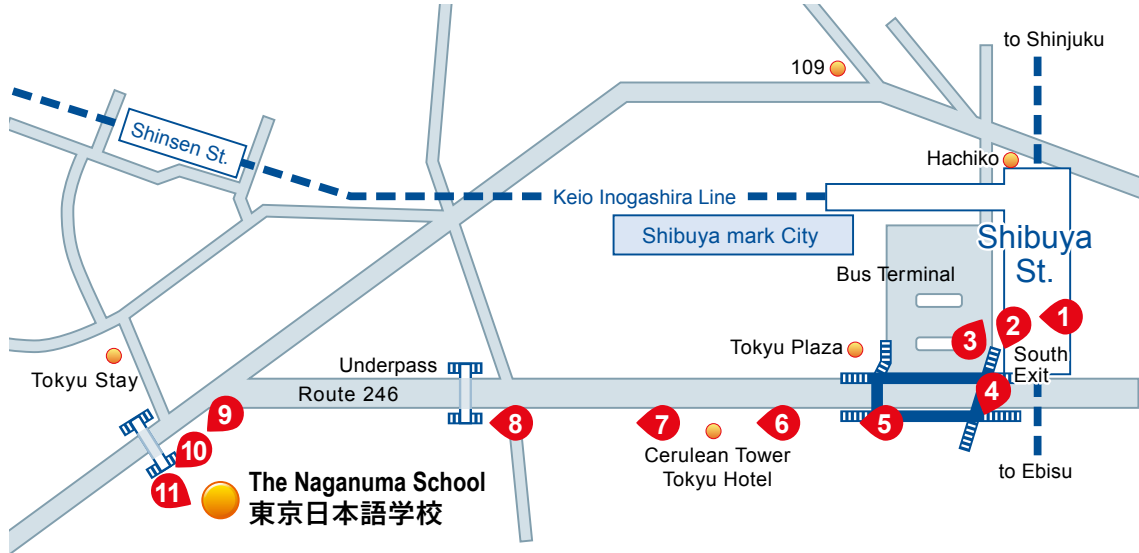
to Shinjuku
109
Shinsen St.
Hachiko
Keio Inogashira Line
Shibuya mark City
Shibuya St.
Bus Terminal
1
2
3
Tokyu Plaza
South Exit
Tokyu Stay
Underpass
Route 246
4
5
6
7
8
9
10
11
Cerulean Tower Tokyu Hotel
to Ebisu
The Naganuma School
東京日本語学校